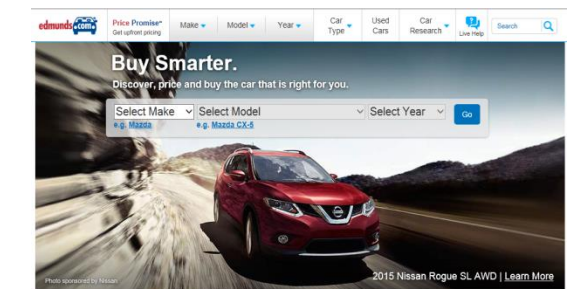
edmunds.com

Price Promise℠
Get upfront pricing

Make

Model

Year

Car Type

Used Cars

Car Research

Live Help

Search

Buy Smarter.

Discover, price and buy the car that is right for you.

Select Make
e.g. Mazda

Select Model
e.g. Mazda CX-5

Select Year

Go

Photo sponsored by Nissan

2015 Nissan Rogue SL AWD | Learn More